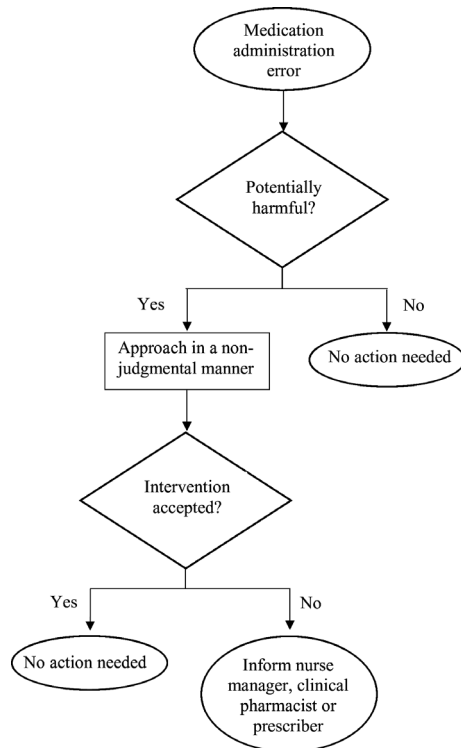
Medication administration error

Potentially harmful?

Yes

No

Approach in a non-judgmental manner

No action needed

Intervention accepted?

Yes

No

No action needed

Inform nurse manager, clinical pharmacist or prescriber